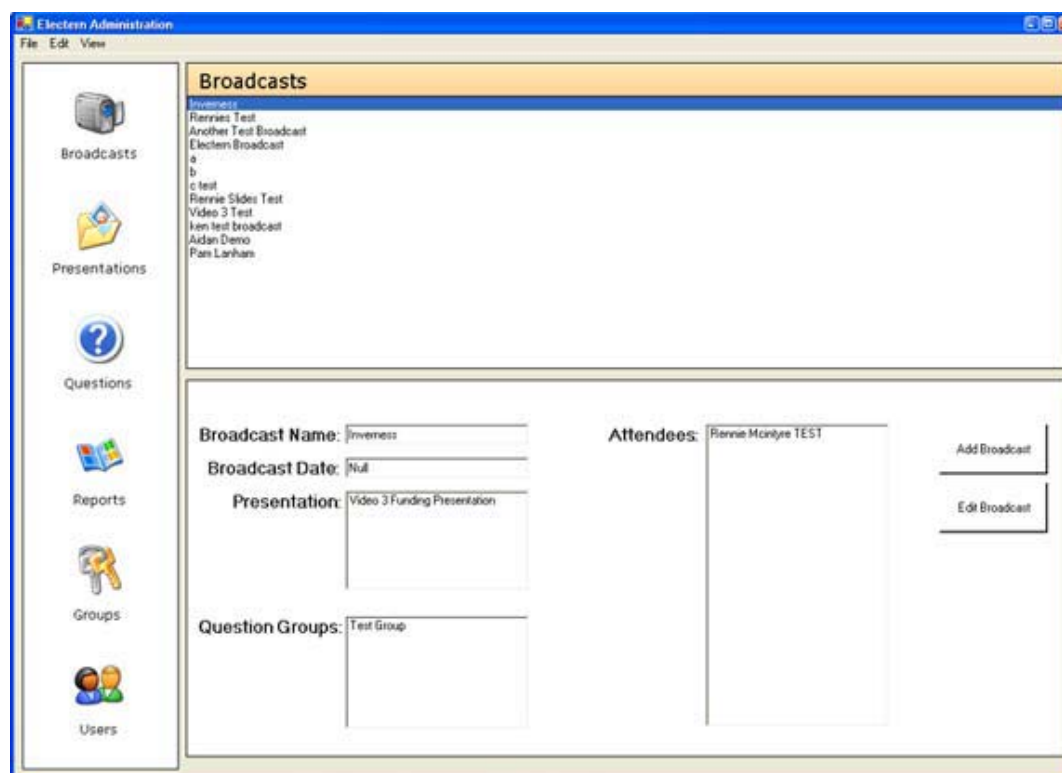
Electern Administration

File Edit View

Broadcasts

Presentations

Questions

Reports

Groups

Users

Broadcasts

Inverness
Rennies Test
Another Test Broadcast
Electern Broadcast
a
b
c test
Rennie Slides Test
Video 3 Test
ken test broadcast
Aidan Demo
Pam Lanham

Broadcast Name: Inverness

Broadcast Date: Null

Presentation: Video 3 Funding Presentation

Question Groups: Test Group

Attendees: Rennie Mcintyre TEST

Add Broadcast

Edit Broadcast